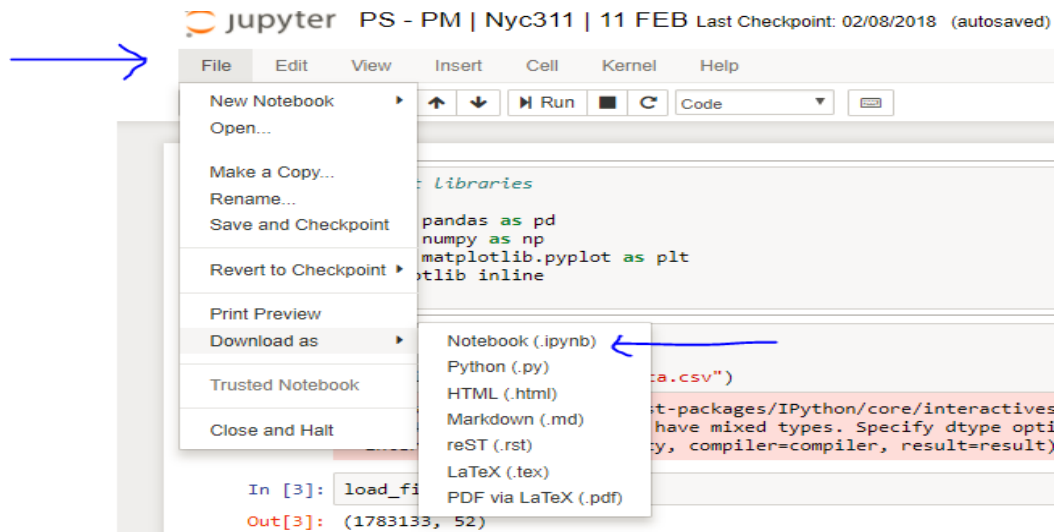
jupyter PS - PM | Nyc311 | 11 FEB Last Checkpoint: 02/08/2018 (autosaved)

File Edit View Insert Cell Kernel Help

Run Code

New Notebook
Open...

Make a Copy...
Rename...
Save and Checkpoint

Revert to Checkpoint

Print Preview
Download as

Trusted Notebook

Close and Halt

Notebook (.ipynb)
Python (.py)
HTML (.html)
Markdown (.md)
reST (.rst)
LaTeX (.tex)
PDF via LaTeX (.pdf)

libraries

pandas as pd
numpy as np
matplotlib.pyplot as plt
otlib inline

a.csv")

st-packages/IPython/core/interactives
have mixed types. Specify dtype opti
y, compiler=compiler, result=result)

In [3]: load_fi

Out[3]: (1783133, 52)